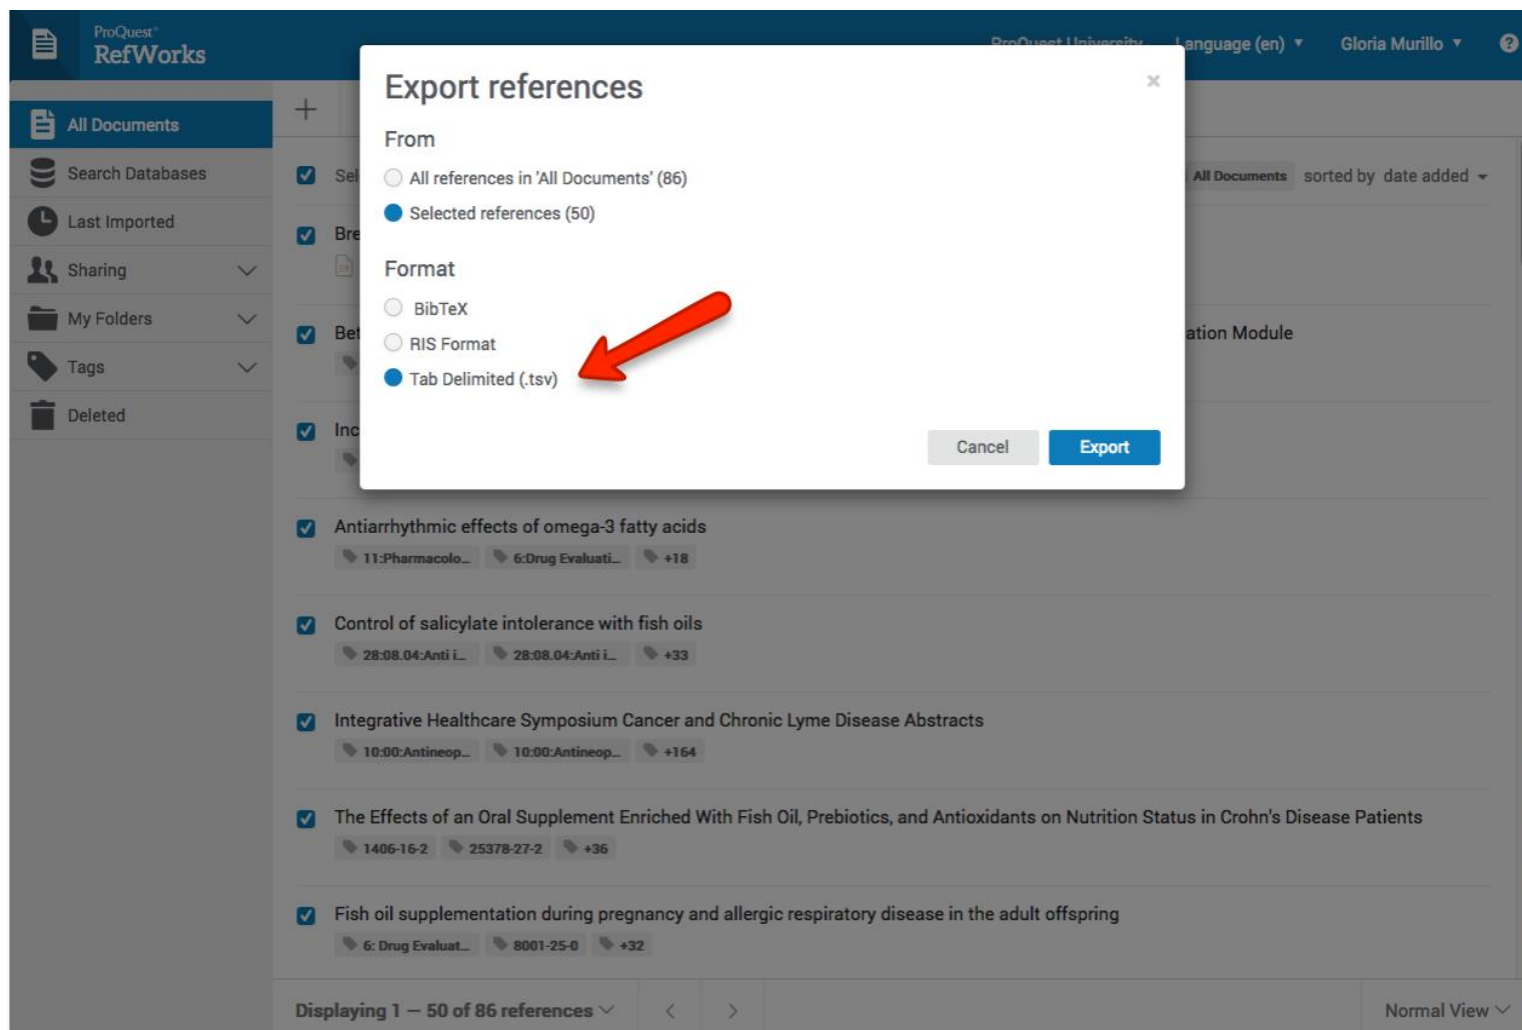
ProQuest
RefWorks

ProQuest University   Language (en)   Gloria Murillo   ?

All Documents
Search Databases
Last Imported
Sharing
My Folders
Tags
Deleted

+

Sel
All Documents sorted by date added

Bre

Bet
ation Module

Inc

Export references
×
From
All references in 'All Documents' (86)
Selected references (50)

Format
BibTeX
RIS Format
Tab Delimited (.tsv)

Cancel
Export

Antiarrhythmic effects of omega-3 fatty acids
11:Pharmacolo... 6:Drug Evaluati... +18

Control of salicylate intolerance with fish oils
28:08.04:Anti i... 28:08.04:Anti i... +33

Integrative Healthcare Symposium Cancer and Chronic Lyme Disease Abstracts
10:00:Antineop... 10:00:Antineop... +164

The Effects of an Oral Supplement Enriched With Fish Oil, Prebiotics, and Antioxidants on Nutrition Status in Crohn's Disease Patients
1406-16-2 25378-27-2 +36

Fish oil supplementation during pregnancy and allergic respiratory disease in the adult offspring
6: Drug Evaluat... 8001-25-0 +32

Displaying 1 — 50 of 86 references
Normal View